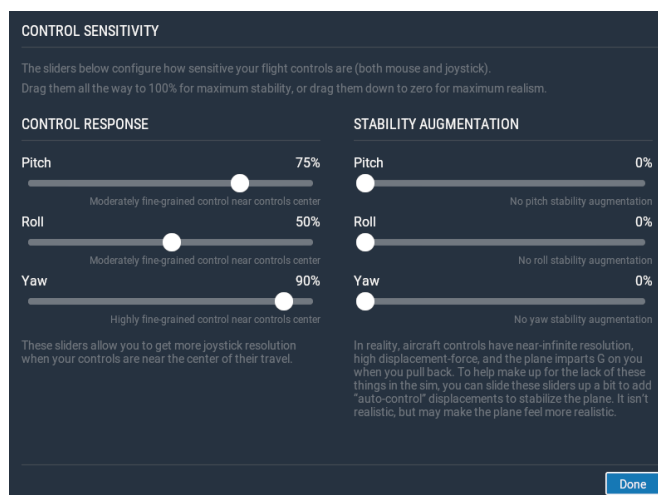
CONTROL SENSITIVITY

The sliders below configure how sensitive your flight controls are (both mouse and joystick). Drag them all the way to 100% for maximum stability, or drag them down to zero for maximum realism.

CONTROL RESPONSE

Pitch 75%

Moderately fine-grained control near controls center

Roll 50%

Moderately fine-grained control near controls center

Yaw 90%

Highly fine-grained control near controls center

These sliders allow you to get more joystick resolution when your controls are near the center of their travel.

STABILITY AUGMENTATION

Pitch 0%

No pitch stability augmentation

Roll 0%

No roll stability augmentation

Yaw 0%

No yaw stability augmentation

In reality, aircraft controls have near-infinite resolution, high displacement-force, and the plane imparts G on you when you pull back. To help make up for the lack of these things in the sim, you can slide these sliders up a bit to add "auto-control" displacements to stabilize the plane. It isn't realistic, but may make the plane feel more realistic.

Done